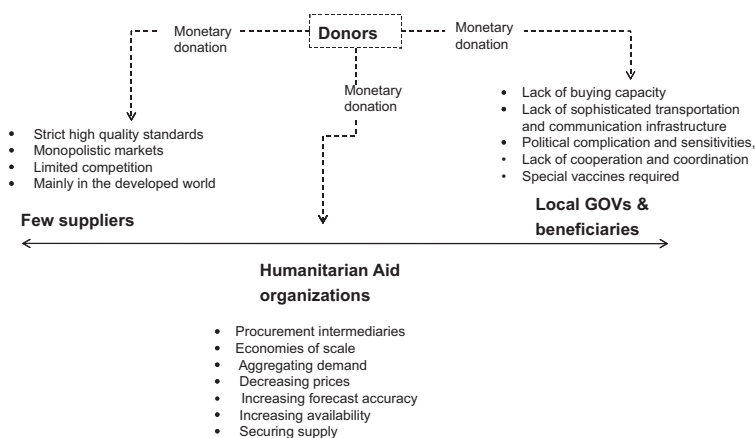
Monetary donation

Donors

Monetary donation

Monetary donation

- Strict high quality standards
- Monopolistic markets
- Limited competition
- Mainly in the developed world

Few suppliers

- Lack of buying capacity
- Lack of sophisticated transportation and communication infrastructure
- Political complication and sensitivities,
- Lack of cooperation and coordination
- Special vaccines required

Local GOVs & beneficiaries

Humanitarian Aid organizations

- Procurement intermediaries
- Economies of scale
- Aggregating demand
- Decreasing prices
- Increasing forecast accuracy
- Increasing availability
- Securing supply